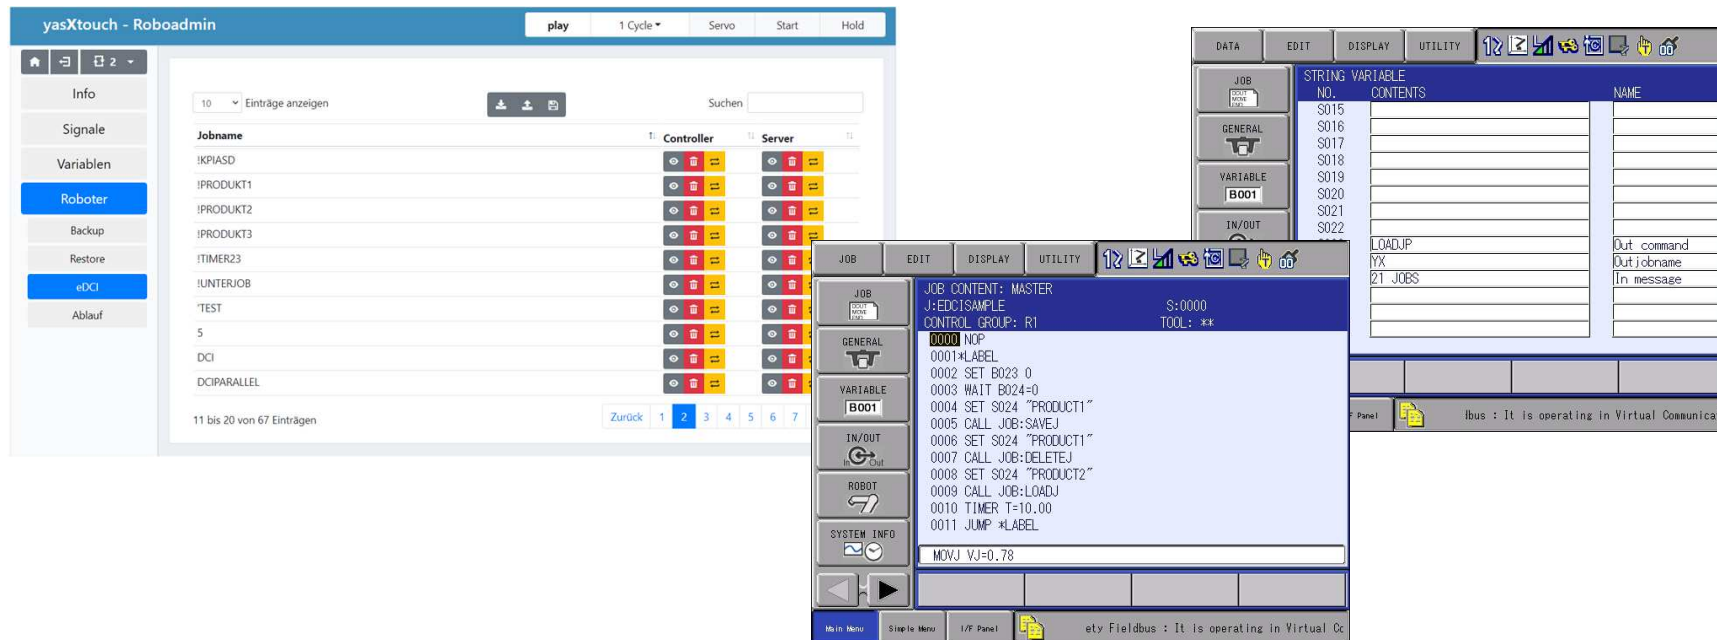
yasXtouch - Roboadmin

play | 1 Cycle | Servo | Start | Hold

2

Info
Signale
Variablen
Roboter
Backup
Restore
eDCI
Ablauf

10 Einträge anzeigen

Suchen

| Jobname | Controller | Server |
|---|---|---|
| !KPIASD | | |
| !PRODUKT1 | | |
| !PRODUKT2 | | |
| !PRODUKT3 | | |
| !TIMER23 | | |
| !UNTERJOB | | |
| 'TEST | | |
| 5 | | |
| DCI | | |
| DCIPARALLEL | | |

11 bis 20 von 67 Einträgen

Zurück 1 2 3 4 5 6 7

DATA | EDIT | DISPLAY | UTILITY

JOB
GENERAL
VARIABLE B001
IN/OUT

STRING VARIABLE

| NO. | CONTENTS | NAME |
|---|---|---|
| S015 | | |
| S016 | | |
| S017 | | |
| S018 | | |
| S019 | | |
| S020 | | |
| S021 | | |
| S022 | | |
| | LOADJP | Out command |
| | YX | Out jobname |
| | 21 JOBS | In message |

Panel    ibus : It is operating in Virtual Communica

JOB | EDIT | DISPLAY | UTILITY

JOB
GENERAL
VARIABLE B001
IN/OUT
ROBOT
SYSTEM INFO

JOB CONTENT: MASTER
J:EDCISAMPLE S:0000
CONTROL GROUP: R1 TOOL: **
0000 NOP
0001*LABEL
0002 SET B023 0
0003 WAIT B024=0
0004 SET S024 "PRODUCT1"
0005 CALL JOB:SAVEJ
0006 SET S024 "PRODUCT1"
0007 CALL JOB:DELETEJ
0008 SET S024 "PRODUCT2"
0009 CALL JOB:LOADJ
0010 TIMER T=10.00
0011 JUMP *LABEL

MOVJ VJ=0.78

Main Menu | Simple Menu | I/F Panel | ety Fieldbus : It is operating in Virtual Cc